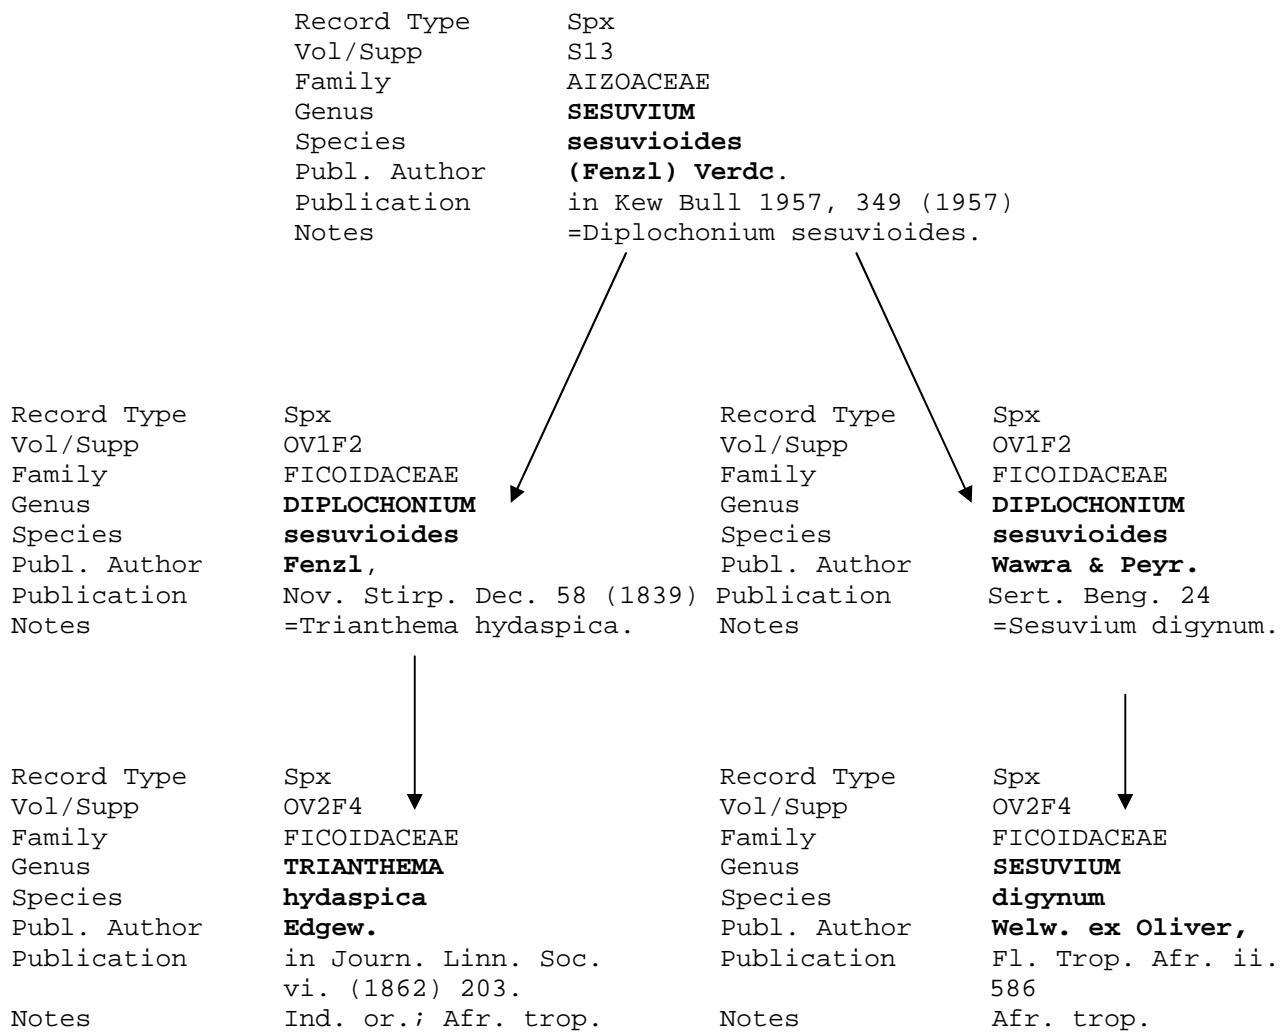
| | |
|---|---|
| Record Type | Spx |
| Vol/Supp | S13 |
| Family | AIZOACEAE |
| Genus | **SESUVIUM** |
| Species | **sesuvioides** |
| Publ. Author | **(Fenzl) Verdc**. |
| Publication | in Kew Bull 1957, 349 (1957) |
| Notes | =Diplochonium sesuvioides. |

| | |
|---|---|
| Record Type | Spx |
| Vol/Supp | OV1F2 |
| Family | FICOIDACEAE |
| Genus | **DIPLOCHONIUM** |
| Species | **sesuvioides** |
| Publ. Author | **Fenzl**, |
| Publication | Nov. Stirp. Dec. 58 (1839) |
| Notes | =Trianthema hydaspica. |

| | |
|---|---|
| Record Type | Spx |
| Vol/Supp | OV1F2 |
| Family | FICOIDACEAE |
| Genus | **DIPLOCHONIUM** |
| Species | **sesuvioides** |
| Publ. Author | **Wawra & Peyr.** |
| Publication | Sert. Beng. 24 |
| Notes | =Sesuvium digynum. |

| | |
|---|---|
| Record Type | Spx |
| Vol/Supp | OV2F4 |
| Family | FICOIDACEAE |
| Genus | **TRIANTHEMA** |
| Species | **hydaspica** |
| Publ. Author | **Edgew.** |
| Publication | in Journ. Linn. Soc. vi. (1862) 203. |
| Notes | Ind. or.; Afr. trop. |

| | |
|---|---|
| Record Type | Spx |
| Vol/Supp | OV2F4 |
| Family | FICOIDACEAE |
| Genus | **SESUVIUM** |
| Species | **digynum** |
| Publ. Author | **Welw. ex Oliver,** |
| Publication | Fl. Trop. Afr. ii. 586 |
| Notes | Afr. trop. |